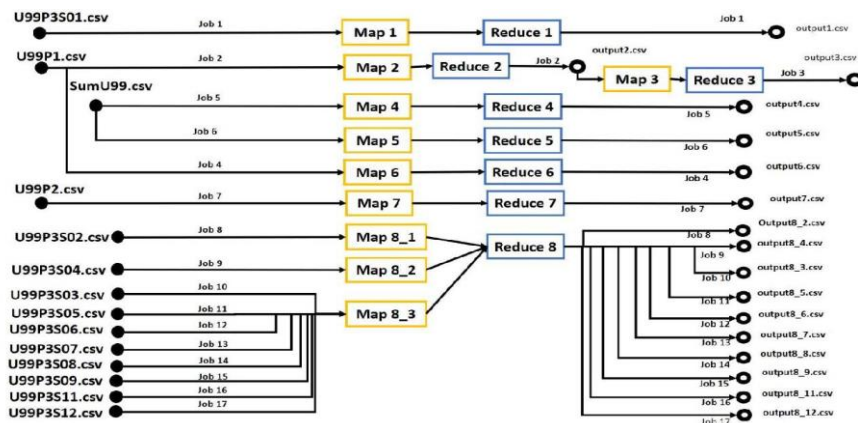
U99P3S01.csv
Job 1
Map 1
Reduce 1
Job 1
output1.csv

U99P1.csv
Job 2
Map 2
Reduce 2
Job 2
output2.csv
Map 3
Reduce 3
Job 3
output3.csv

SumU99.csv
Job 5
Map 4
Reduce 4
Job 5
output4.csv

Job 6
Map 5
Reduce 5
Job 6
output5.csv

Job 4
Map 6
Reduce 6
Job 4
output6.csv

U99P2.csv
Job 7
Map 7
Reduce 7
Job 7
output7.csv

U99P3S02.csv
Job 8
Map 8_1
Reduce 8

U99P3S04.csv
Job 9
Map 8_2

U99P3S03.csv
Job 10
U99P3S05.csv
Job 11
Map 8_3
U99P3S06.csv
Job 12
U99P3S07.csv
Job 13
U99P3S08.csv
Job 14
U99P3S09.csv
Job 15
U99P3S11.csv
Job 16
U99P3S12.csv
Job 17

Job 8
Output8_2.csv
output8_4.csv
Job 9
Job 10
output8_3.csv
Job 11
output8_5.csv
output8_6.csv
Job 12
output8_7.csv
Job 13
output8_8.csv
Job 14
output8_9.csv
Job 15
output8_11.csv
Job 16
output8_12.csv
Job 17